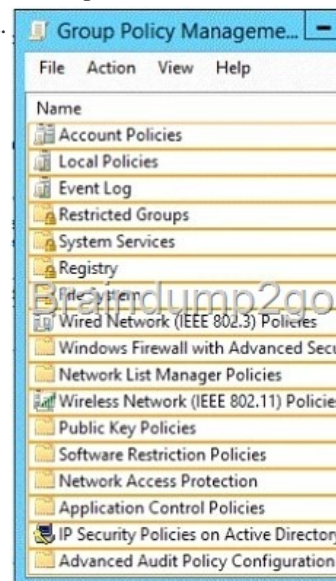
Group Policy Manageme...

File Action View Help

Name

Account Policies

Local Policies

Event Log

Restricted Groups

System Services

Registry

File System

Braindump2go

Wired Network (IEEE 802.3) Policies

Windows Firewall with Advanced Secu

Network List Manager Policies

Wireless Network (IEEE 802.11) Policie

Public Key Policies

Software Restriction Policies

Network Access Protection

Application Control Policies

IP Security Policies on Active Director

Advanced Audit Policy Configuration